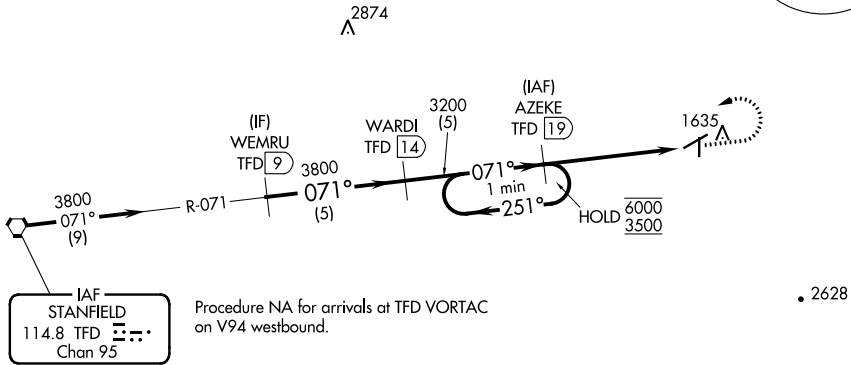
2874

(IF)
WEMRU
TFD 9

3800
071°
(9)

R-071

3800
071°
(5)

WARDI
TFD 14

3200
(5)

(IAF)
AZEKE
TFD 19

071°
1 min
251°

HOLD $\frac{6000}{3500}$

1635

IAF
STANFIELD
114.8 TFD
Chan 95

Procedure NA for arrivals at TFD VORTAC on V94 westbound.

2628